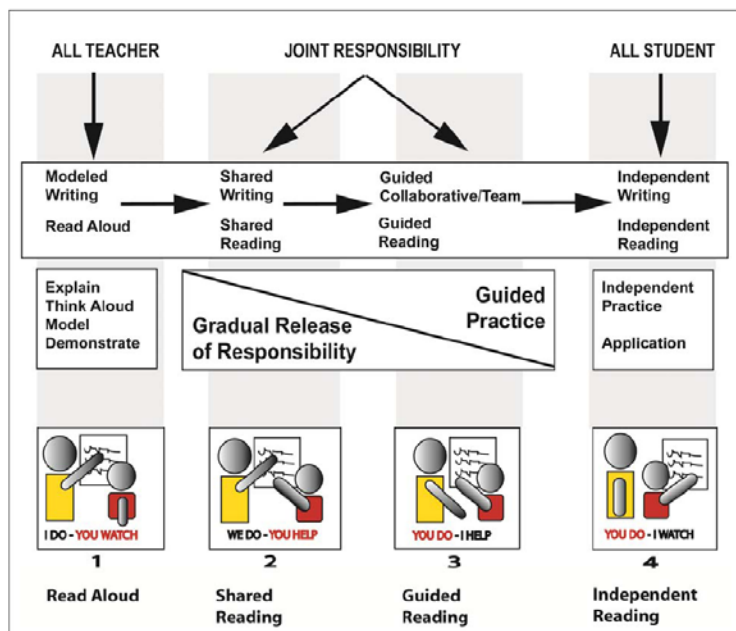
ALL TEACHER

JOINT RESPONSIBILITY

ALL STUDENT

Modeled Writing

Read Aloud

Shared Writing

Shared Reading

Guided Collaborative/Team

Guided Reading

Independent Writing

Independent Reading

Explain
Think Aloud
Model
Demonstrate

Guided Practice

Gradual Release of Responsibility

Independent Practice

Application

I DO - YOU WATCH

1

Read Aloud

WE DO - YOU HELP

2

Shared Reading

YOU DO - I HELP

3

Guided Reading

YOU DO - I WATCH

4

Independent Reading